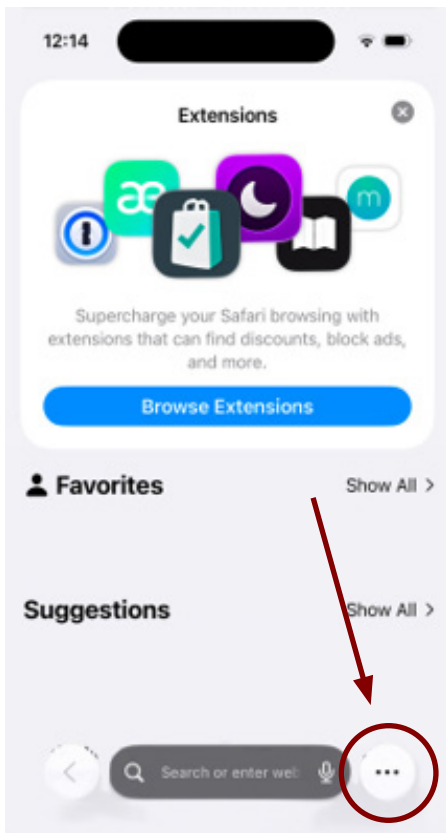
12:14

Extensions

æ

m

Supercharge your Safari browsing with extensions that can find discounts, block ads, and more.

Browse Extensions

Favorites

Show All >

Suggestions

Show All >

Search or enter web

•••